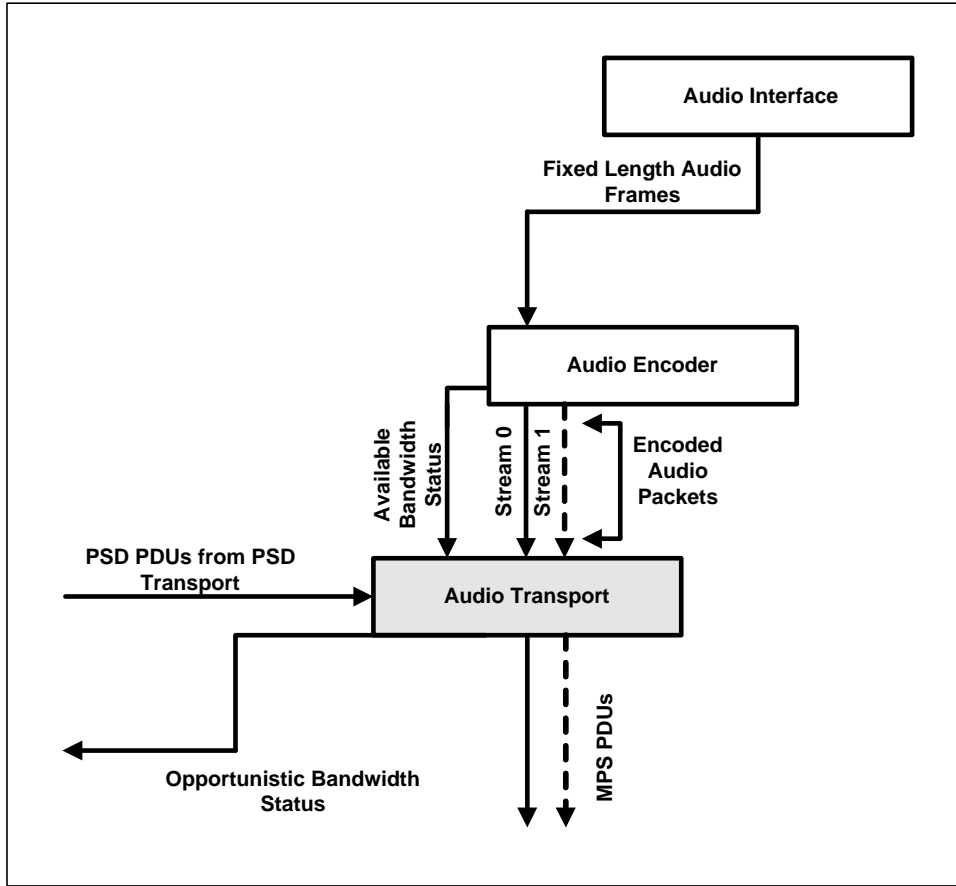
Audio Interface

Fixed Length Audio Frames

Audio Encoder

Available Bandwidth Status

Stream 0

Stream 1

Encoded Audio Packets

PSD PDUs from PSD Transport

Audio Transport

MPS PDUs

Opportunistic Bandwidth Status